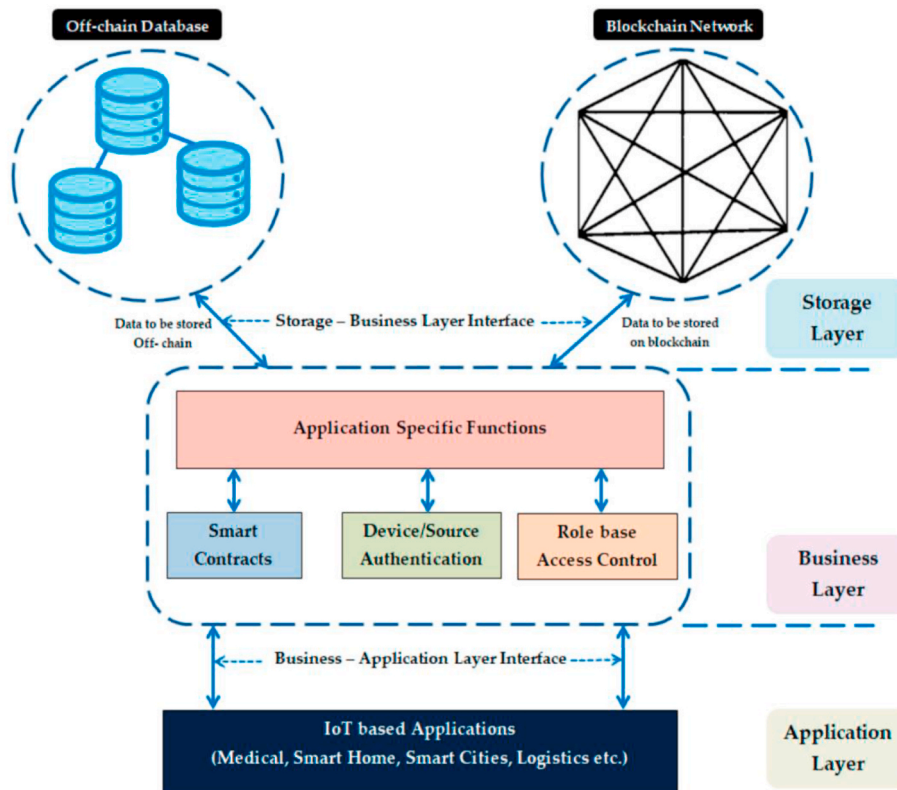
Off-chain Database

Blockchain Network

Data to be stored Off- chain

Storage – Business Layer Interface

Data to be stored on blockchain

Storage Layer

Application Specific Functions

Smart Contracts

Device/Source Authentication

Role base Access Control

Business Layer

Business – Application Layer Interface

IoT based Applications
(Medical, Smart Home, Smart Cities, Logistics etc.)

Application Layer